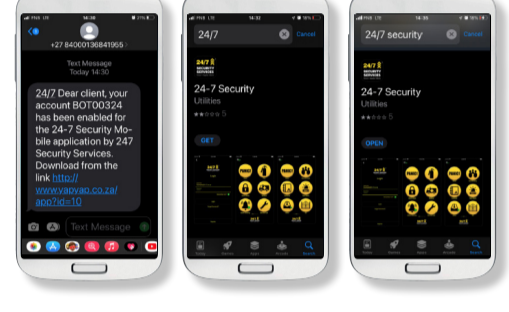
14:30

+27 84000136841965

Text Message
Today 14:30

24/7 Dear client, your account BOT00324 has been enabled for the 24-7 Security Mobile application by 247 Security Services. Download from the link http://www.yapyap.co.za/app?id=10

Text Message

14:32

24/7

Cancel

24-7 Security
Utilities

GET

14:35

24/7 security

Cancel

24-7 Security
Utilities

OPEN